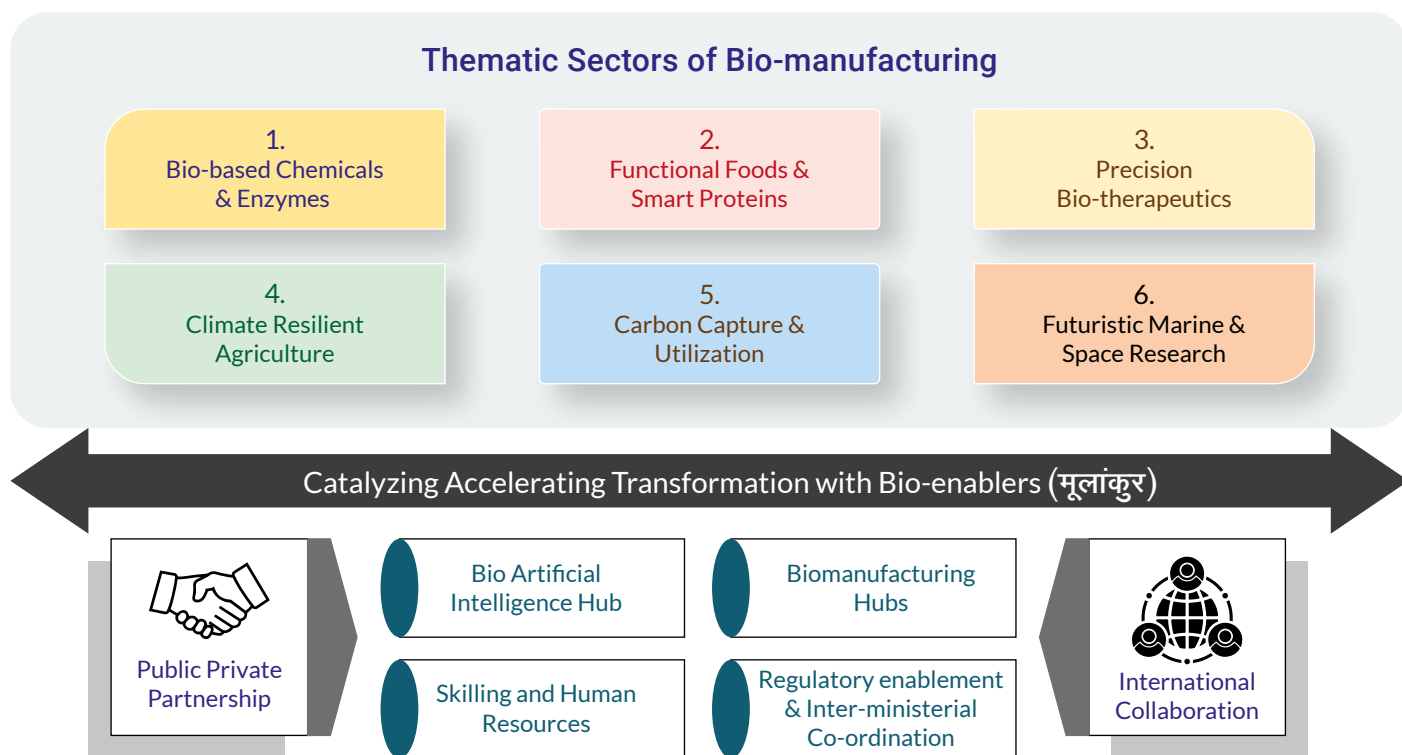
Thematic Sectors of Bio-manufacturing

1.
Bio-based Chemicals & Enzymes

2.
Functional Foods & Smart Proteins

3.
Precision Bio-therapeutics

4.
Climate Resilient Agriculture

5.
Carbon Capture & Utilization

6.
Futuristic Marine & Space Research

Catalyzing Accelerating Transformation with Bio-enablers (मूलांकुर)

Public Private Partnership

Bio Artificial Intelligence Hub

Biomanufacturing Hubs

Skilling and Human Resources

Regulatory enablement & Inter-ministerial Co-ordination

International Collaboration